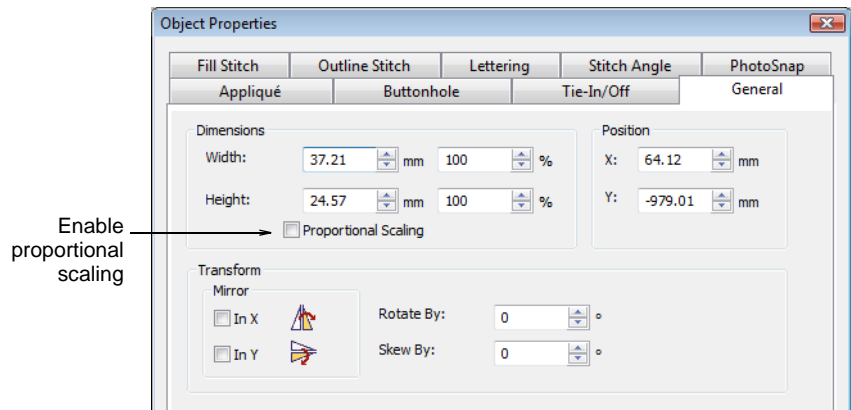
Object Properties

Fill Stitch
Outline Stitch
Lettering
Stitch Angle
PhotoSnap
Appliqué
Buttonhole
Tie-In/Off
General

Dimensions
Width: 37.21 mm 100 %
Height: 24.57 mm 100 %
Proportional Scaling

Position
X: 64.12 mm
Y: -979.01 mm

Enable proportional scaling

Transform
Mirror
In X
In Y
Rotate By: 0 °
Skew By: 0 °